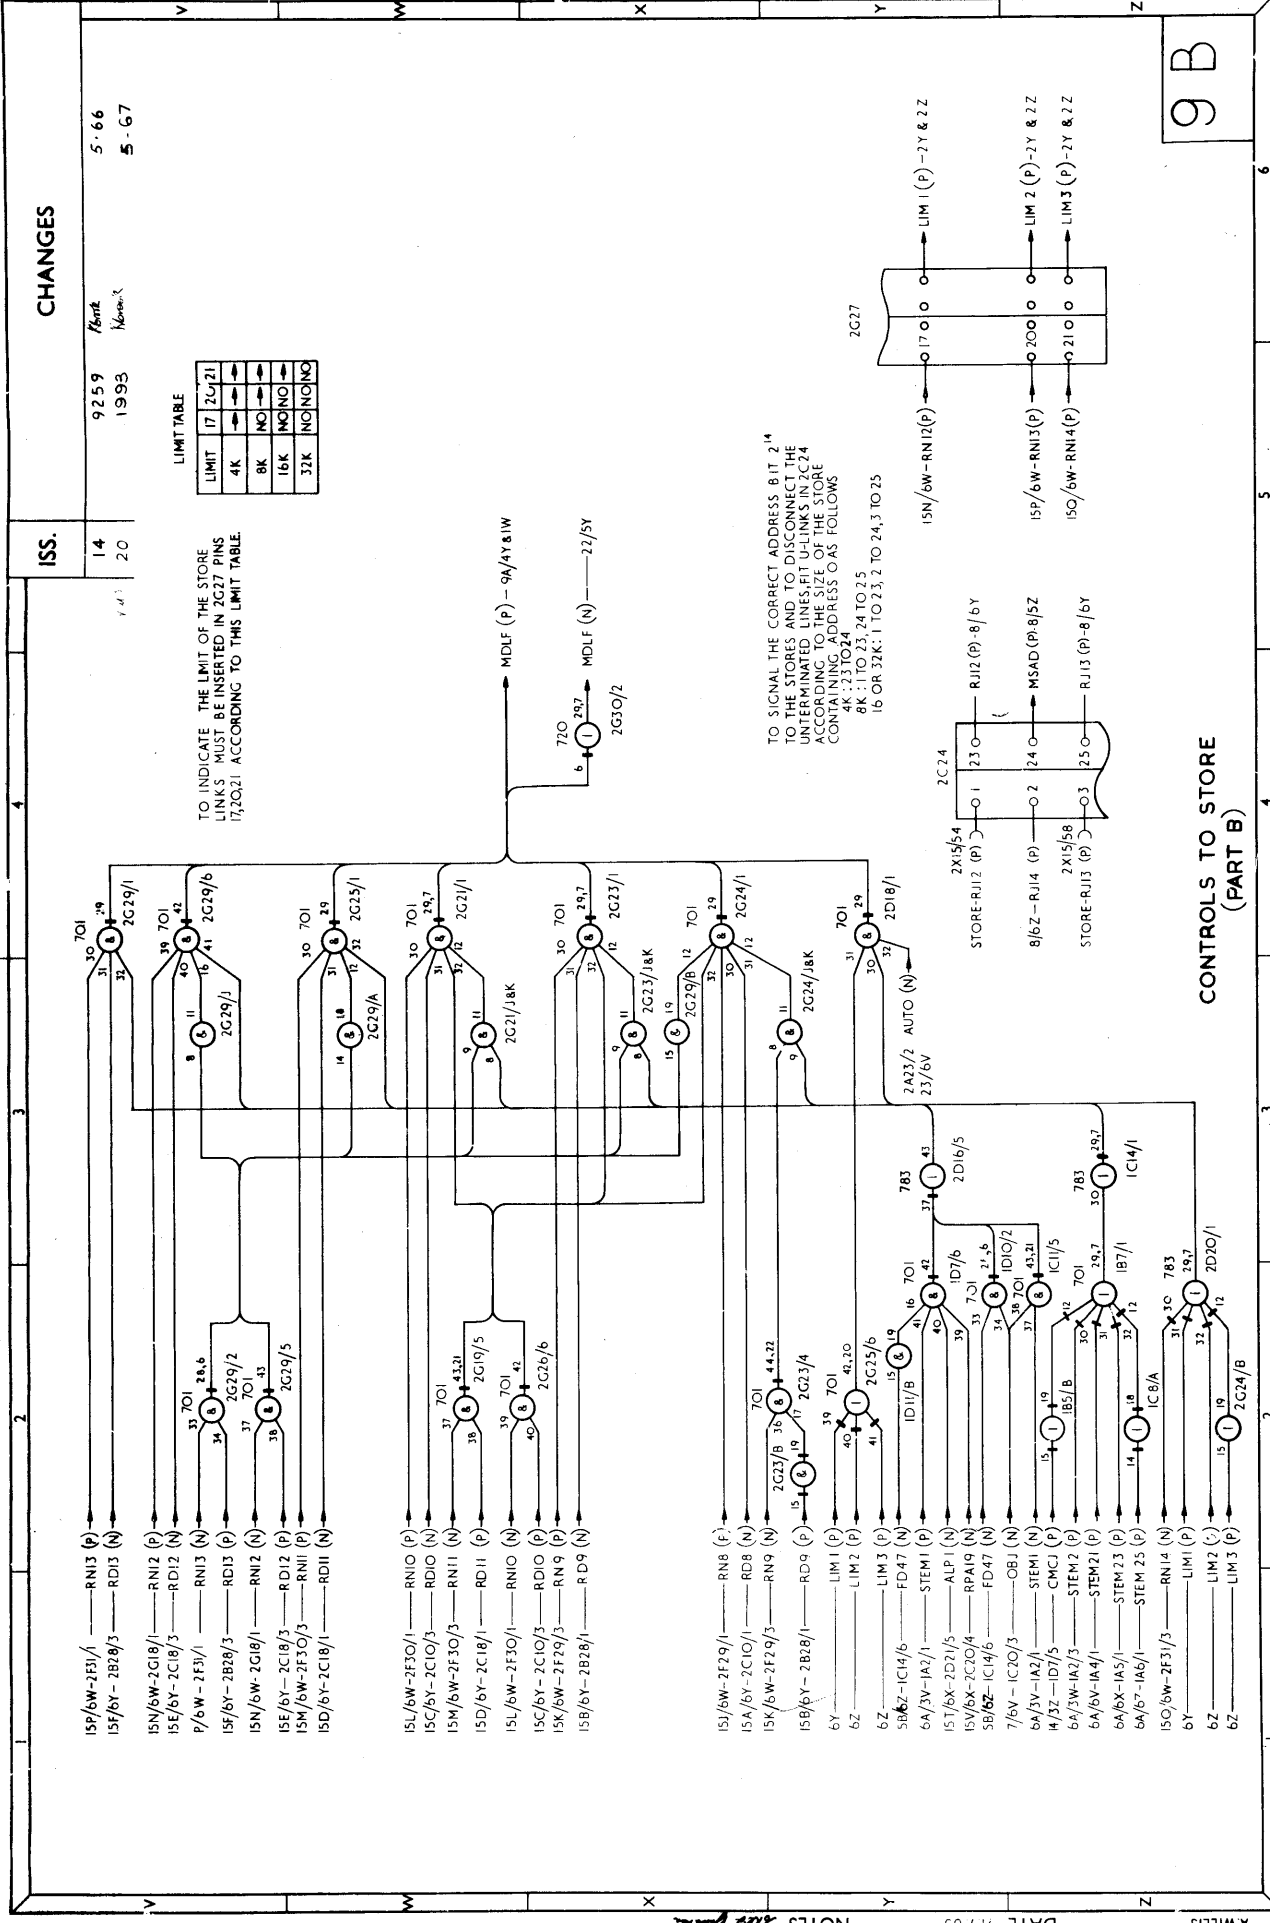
CHANGES

| ISS. | | | |
|---|---|---|---|
| 14 | 9259 | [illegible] | 5·66 |
| 20 | 1993 | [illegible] | 5·67 |

9B

LIMIT TABLE

| LIMIT | 17 | 20 | 21 |
|---|---|---|---|
| 4K | | | |
| 8K | NO | | |
| 16K | NO | NO | |
| 32K | NO | NO | NO |

TO INDICATE THE LIMIT OF THE STORE LINKS MUST BE INSERTED IN 2G27 PINS 17,20,21 ACCORDING TO THIS LIMIT TABLE.

TO SIGNAL THE CORRECT ADDRESS BIT $2^{14}$ TO THE STORES AND TO DISCONNECT THE UNTERMINATED LINES, FIT U-LINKS IN 2C24 ACCORDING TO THE SIZE OF THE STORE CONTAINING ADDRESS O AS FOLLOWS
4K : 23 TO 24
8K : 1 TO 23, 24 TO 25
16 OR 32K : 1 TO 23, 2 TO 24, 3 TO 25

MDLF (P) – 9A/4Y & 1W
MDLF (N) — 22/5Y
72O 2G3O/2

2G27
15N/6W-RN12(P) 17 LIM 1 (P)-2Y & 2Z
15P/6W-RN13(P) 20 LIM 2 (P)-2Y & 2Z
15O/6W-RN14(P) 21 LIM 3 (P)-2Y & 2Z

2C24
STORE-RJ12 (P) 2X15/54 1 23 RJ12 (P)-8/6Y
8/6Z-RJ14 (P) 2 24 MSAD (P)-8/5Z
STORE-RJ13 (P) 2X15/58 3 25 RJ13 (P)-8/6Y

CONTROLS TO STORE (PART B)

15P/6W-2F31/1 — RN13 (P)
15F/6Y-2B28/3 — RD13 (N)
15N/6W-2G18/1 — RN12 (P)
15E/6Y-2C18/3 — RD12 (N)
P/6W-2F31/1 — RN13 (N)
15F/6Y-2B28/3 — RD13 (P)
15N/6W-2G18/1 — RN12 (N)
15E/6Y-2C18/3 — RD12 (P)
15M/6W-2F30/3 — RN11 (P)
15D/6Y-2C18/1 — RD11 (N)
15L/6W-2F30/1 — RN10 (P)
15C/5Y-2C10/3 — RD10 (N)
15M/6W-2F30/3 — RN11 (N)
15D/6Y-2C18/1 — RD11 (P)
15L/6W-2F30/1 — RN10 (N)
15C/6Y-2C10/3 — RD10 (P)
15K/6W-2F29/3 — RN9 (P)
15B/6Y-2B28/1 — RD9 (N)
15J/6W-2F29/1 — RN8 (P)
15A/6Y-2C10/1 — RD8 (N)
15K/6W-2F29/3 — RN9 (N)
15B/6Y-2B28/1 — RD9 (P)
6Y — LIM 1 (P)
6Z — LIM 2 (P)
6Z — LIM 3 (P)
5B/6Z-1C14/6 — FD47 (N)
6A/3V-1A2/1 — STEM1 (P)
15T/6X-2D21/5 — ALP1 (N)
15V/6X-2C20/4 — RPA19 (N)
5B/6Z-1C14/6 — FD47 (N)
7/6V-1C20/3 — OBJ (N)
6A/3V-1A2/1 — STEM1 (N)
14/3Z-1D7/5 — CMCJ (N)
6A/3W-1A2/3 — STEM2 (P)
6A/6V-1A4/1 — STEM21 (P)
6A/6X-1A5/1 — STEM 23 (P)
6A/6?-1A6/1 — STEM 25 (P)
15O/6W-2F31/3 — RN14 (N)
6Y — LIM1 (P)
6Z — LIM2 (P)
6Z — LIM3 (P)

701 2G29/1 2G29/6 2G29/J 2G25/1 2G29/A 2G21/1 2G21/J&K 2G23/1 2G23/J&K 2G29/B 2G24/1 2G24/J&K 2D18/1 AUTO (N) 2A23/2 23/6V
701 2G29/2 2G29/5 2G19/5 2G26/6 2G23/4 2G23/B 2G25/6 1D11/B 1D7/6 1D10/2 1C11/5 1B7/1 1B5/B 1C8/A 2D20/1 2G24/B 783 2D16/5 783 1C14/1